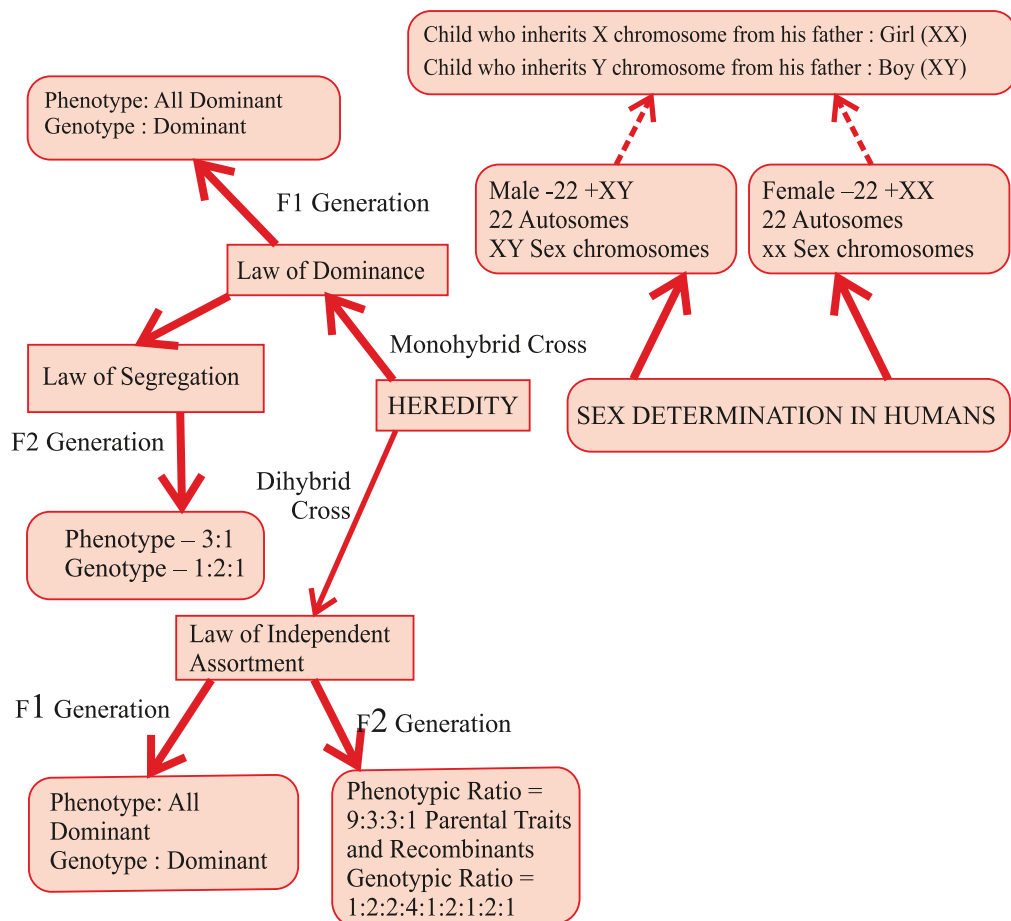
Child who inherits X chromosome from his father : Girl (XX)
Child who inherits Y chromosome from his father : Boy (XY)

Phenotype: All Dominant
Genotype : Dominant

F1 Generation

Male -22 +XY
22 Autosomes
XY Sex chromosomes

Female –22 +XX
22 Autosomes
xx Sex chromosomes

Law of Dominance

Monohybrid Cross

Law of Segregation

HEREDITY

SEX DETERMINATION IN HUMANS

F2 Generation

Dihybrid Cross

Phenotype – 3:1
Genotype – 1:2:1

Law of Independent Assortment

F1 Generation

F2 Generation

Phenotype: All Dominant
Genotype : Dominant

Phenotypic Ratio = 9:3:3:1 Parental Traits and Recombinants
Genotypic Ratio = 1:2:2:4:1:2:1:2:1